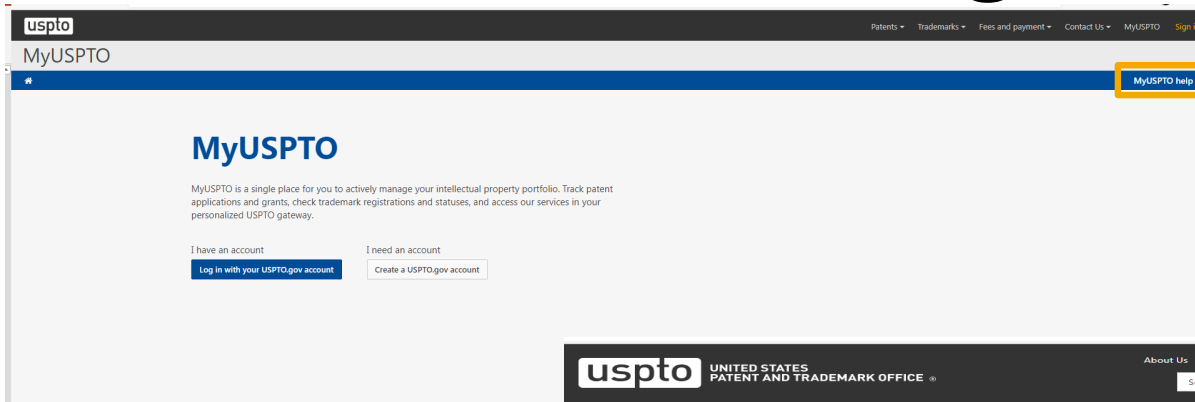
uspto

Patents ▾ Trademarks ▾ Fees and payment ▾ Contact Us ▾ MyUSPTO Sign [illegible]

MyUSPTO

MyUSPTO help

MyUSPTO

MyUSPTO is a single place for you to actively manage your intellectual property portfolio. Track patent applications and grants, check trademark registrations and statuses, and access our services in your personalized USPTO gateway.

I have an account

Log in with your USPTO.gov account

I need an account

Create a USPTO.gov account

uspto UNITED STATES PATENT AND TRADEMARK OFFICE ®

About Us

S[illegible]